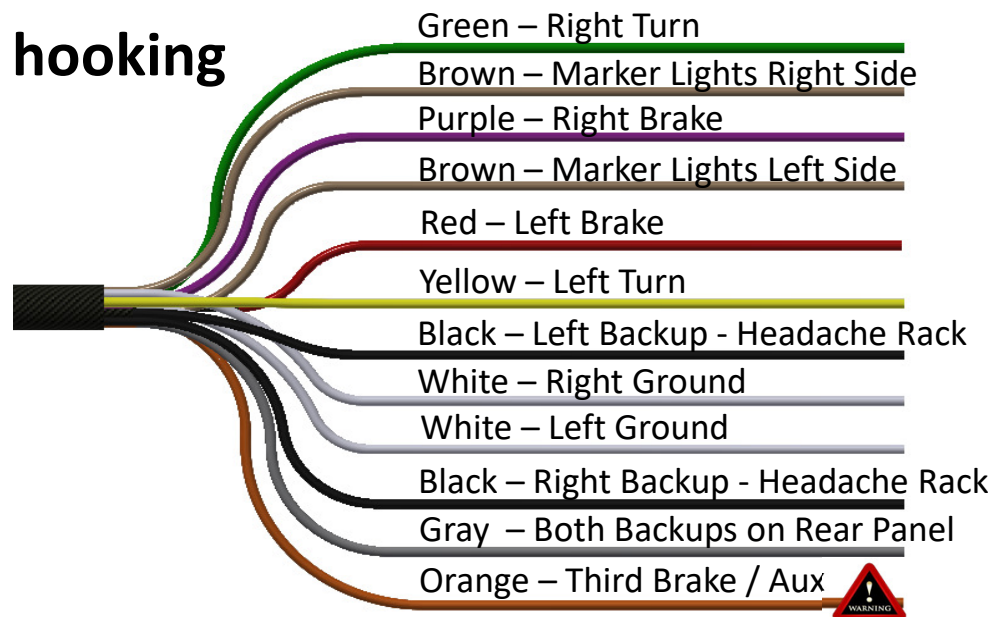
hooking

Green – Right Turn

Brown – Marker Lights Right Side

Purple – Right Brake

Brown – Marker Lights Left Side

Red – Left Brake

Yellow – Left Turn

Black – Left Backup - Headache Rack

White – Right Ground

White – Left Ground

Black – Right Backup - Headache Rack

Gray – Both Backups on Rear Panel

Orange – Third Brake / Aux

WARNING